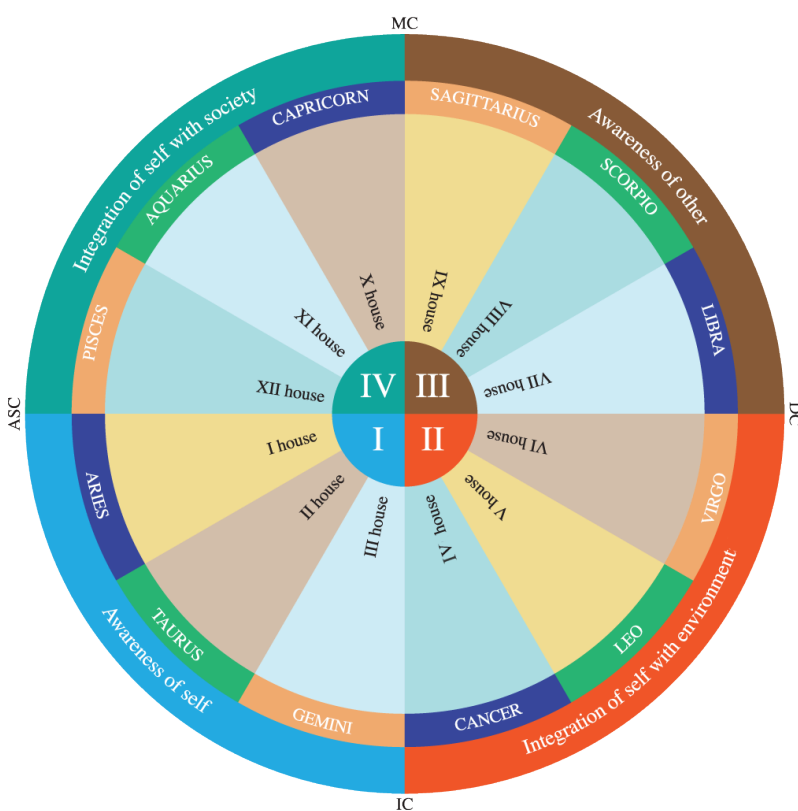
MC

ASC

DC

IC

Integration of self with society

Awareness of other

Integration of self with environment

Awareness of self

CAPRICORN

SAGITTARIUS

SCORPIO

LIBRA

VIRGO

LEO

CANCER

GEMINI

TAURUS

ARIES

PISCES

AQUARIUS

X house

IX house

VIII house

VII house

VI house

V house

IV house

III house

II house

I house

XII house

XI house

IV

III

I

II